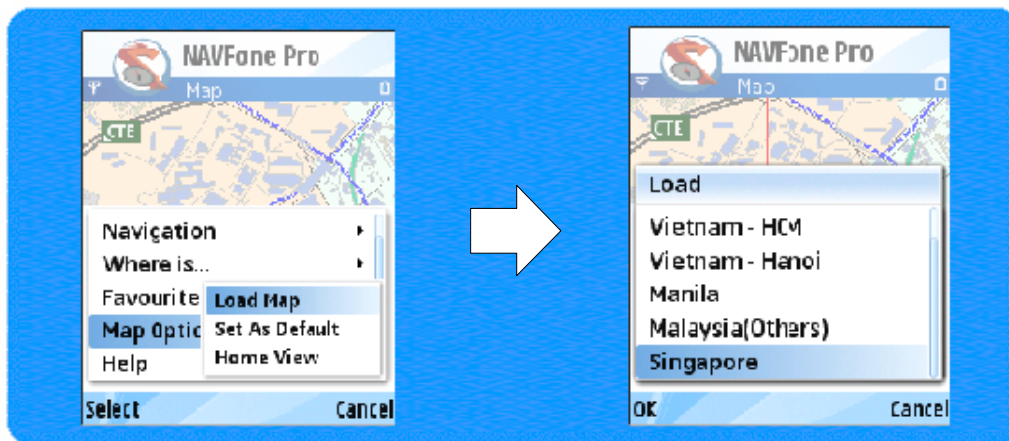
NAVFone Pro
Map
CTE
Navigation
Where is...
Favourite
Map Optic
Help
Load Map
Set As Default
Home View
Select
Cancel

NAVFone Pro
Map
CTE
Load
Vietnam - HCM
Vietnam - Hanoi
Manila
Malaysia(Others)
Singapore
OK
Cancel